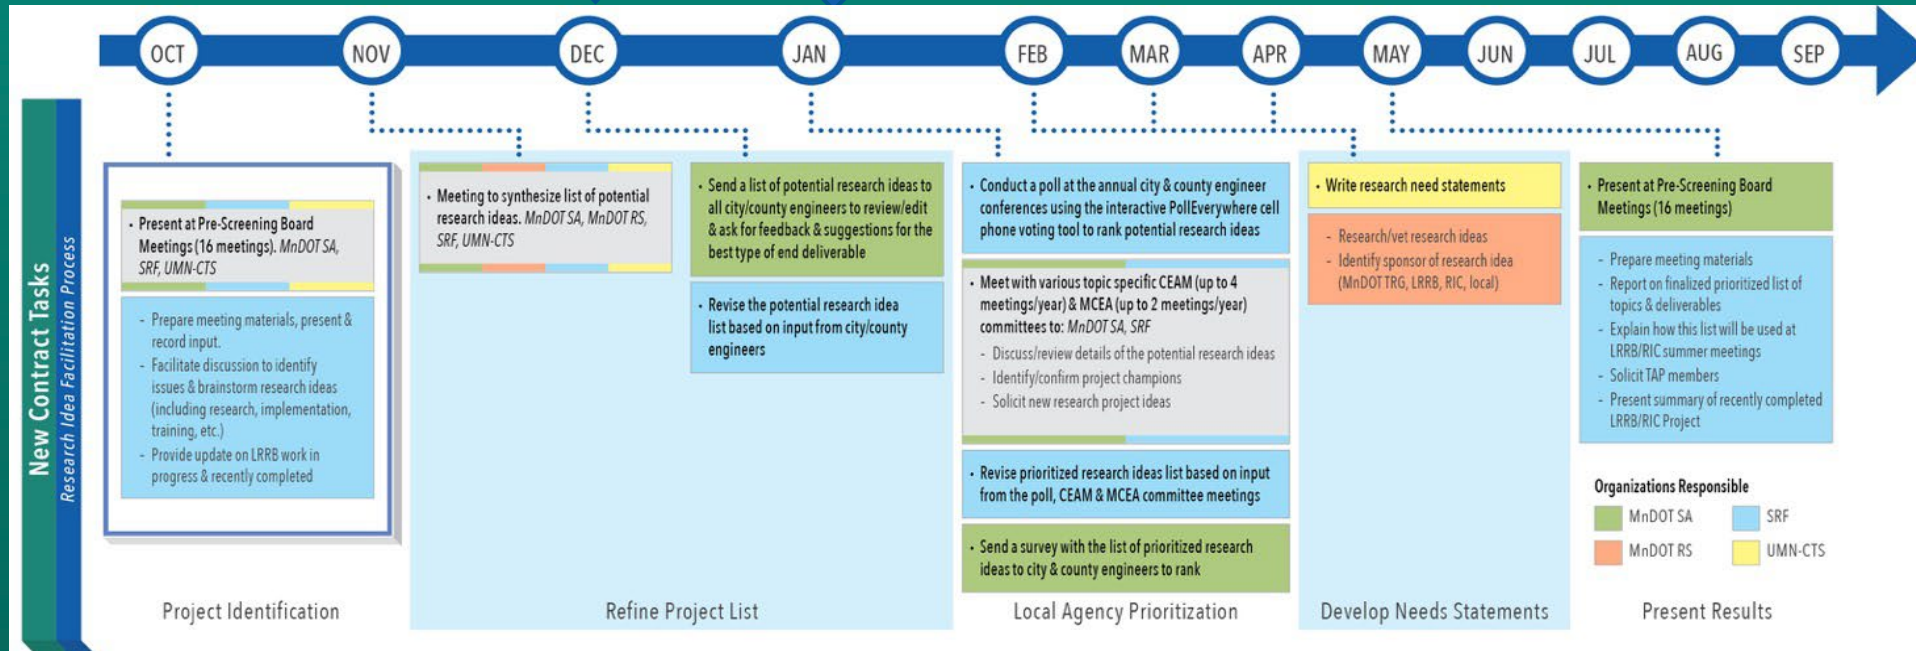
OCT NOV DEC JAN FEB MAR APR MAY JUN JUL AUG SEP

New Contract Tasks
Research Idea Facilitation Process

• Present at Pre-Screening Board Meetings (16 meetings). MnDOT SA, SRF, UMN-CTS

- Prepare meeting materials, present & record input.
- Facilitate discussion to identify issues & brainstorm research ideas (including research, implementation, training, etc.)
- Provide update on LRRB work in progress & recently completed

Project Identification

• Meeting to synthesize list of potential research ideas. MnDOT SA, MnDOT RS, SRF, UMN-CTS

• Send a list of potential research ideas to all city/county engineers to review/edit & ask for feedback & suggestions for the best type of end deliverable

• Revise the potential research idea list based on input from city/county engineers

Refine Project List

• Conduct a poll at the annual city & county engineer conferences using the interactive PollEverywhere cell phone voting tool to rank potential research ideas

• Meet with various topic specific CEAM (up to 4 meetings/year) & MCEA (up to 2 meetings/year) committees to: MnDOT SA, SRF
- Discuss/review details of the potential research ideas
- Identify/confirm project champions
- Solicit new research project ideas

• Revise prioritized research ideas list based on input from the poll, CEAM & MCEA committee meetings

• Send a survey with the list of prioritized research ideas to city & county engineers to rank

Local Agency Prioritization

• Write research need statements

- Research/vet research ideas
- Identify sponsor of research idea (MnDOT TRG, LRRB, RIC, local)

Develop Needs Statements

• Present at Pre-Screening Board Meetings (16 meetings)

- Prepare meeting materials
- Report on finalized prioritized list of topics & deliverables
- Explain how this list will be used at LRRB/RIC summer meetings
- Solicit TAP members
- Present summary of recently completed LRRB/RIC Project

Organizations Responsible
MnDOT SA
SRF
MnDOT RS
UMN-CTS

Present Results